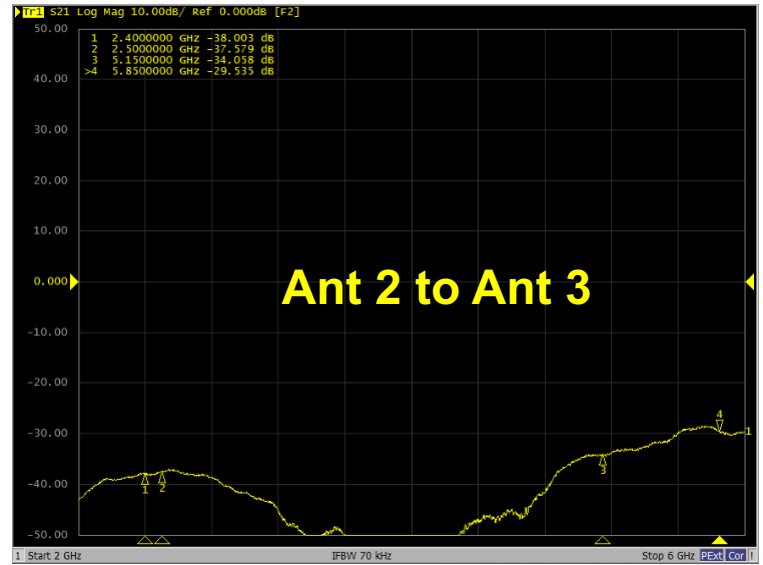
Tr1 S21 Log Mag 10.00dB/ Ref 0.000dB [F2]

50.00
40.00
30.00
20.00
10.00
0.000
-10.00
-20.00
-30.00
-40.00
-50.00

1 2.4000000 GHz -38.003 dB
2 2.5000000 GHz -37.579 dB
3 5.1500000 GHz -34.058 dB
>4 5.8500000 GHz -29.535 dB

Ant 2 to Ant 3

1 2 3 4 1

1 Start 2 GHz IFBW 70 kHz Stop 6 GHz PExt Cor